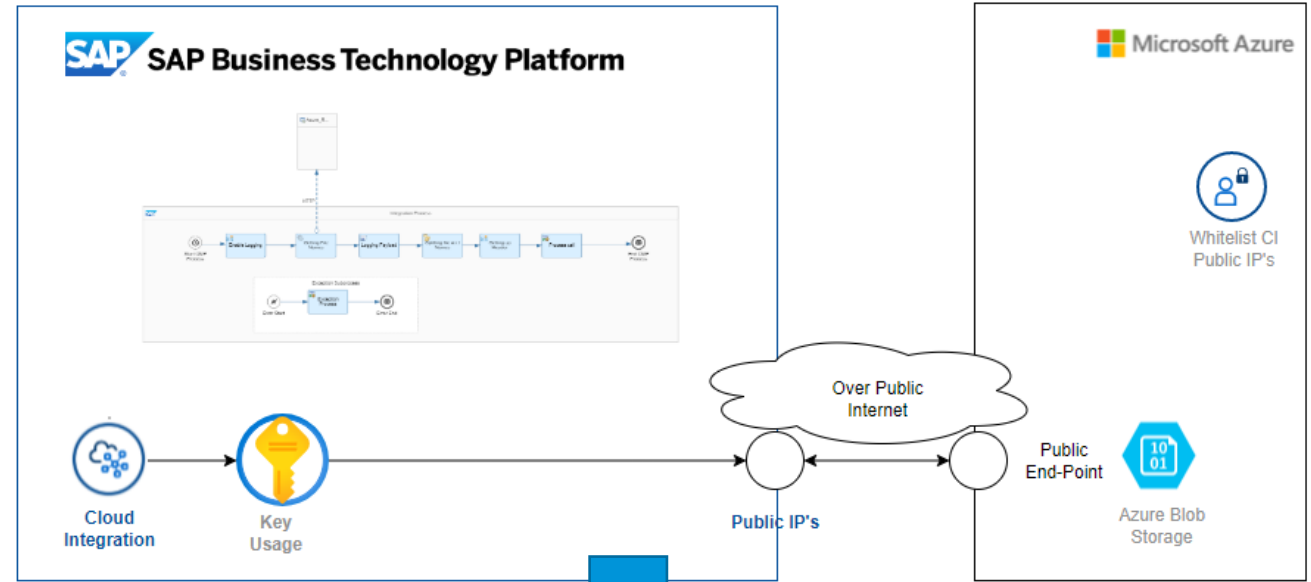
SAP SAP Business Technology Platform

Microsoft Azure

Azure_B

HTTP

Integration Process

Disable Logging

Logging Payload

Process call

Exception Subprocess

Exception Process

Error Start

Error End

Whitelist CI Public IP's

Over Public Internet

Public End-Point

10 01

Cloud Integration

Key Usage

Public IP's

Azure Blob Storage